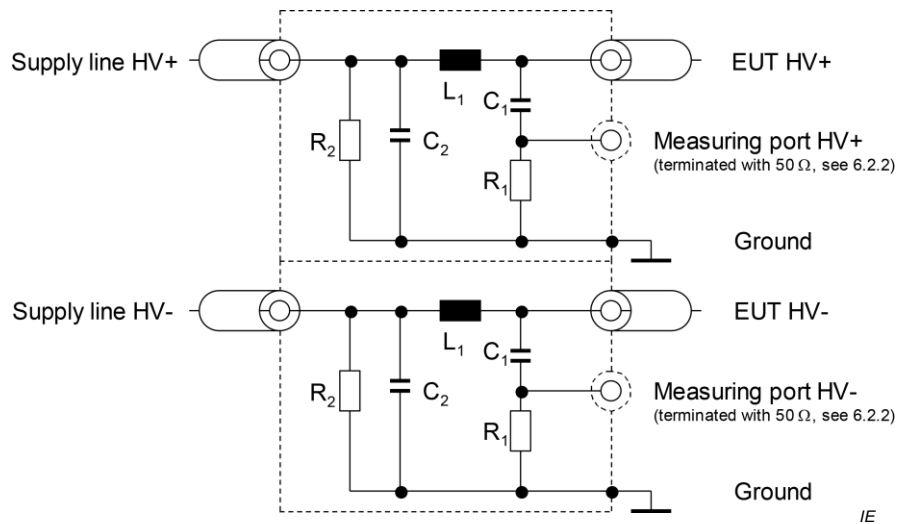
Supply line HV+

EUT HV+

$L_1$

$C_1$

$R_2$

$C_2$

Measuring port HV+
(terminated with 50 $\Omega$, see 6.2.2)

$R_1$

Ground

Supply line HV-

EUT HV-

$L_1$

$C_1$

$R_2$

$C_2$

Measuring port HV-
(terminated with 50 $\Omega$, see 6.2.2)

$R_1$

Ground

IE